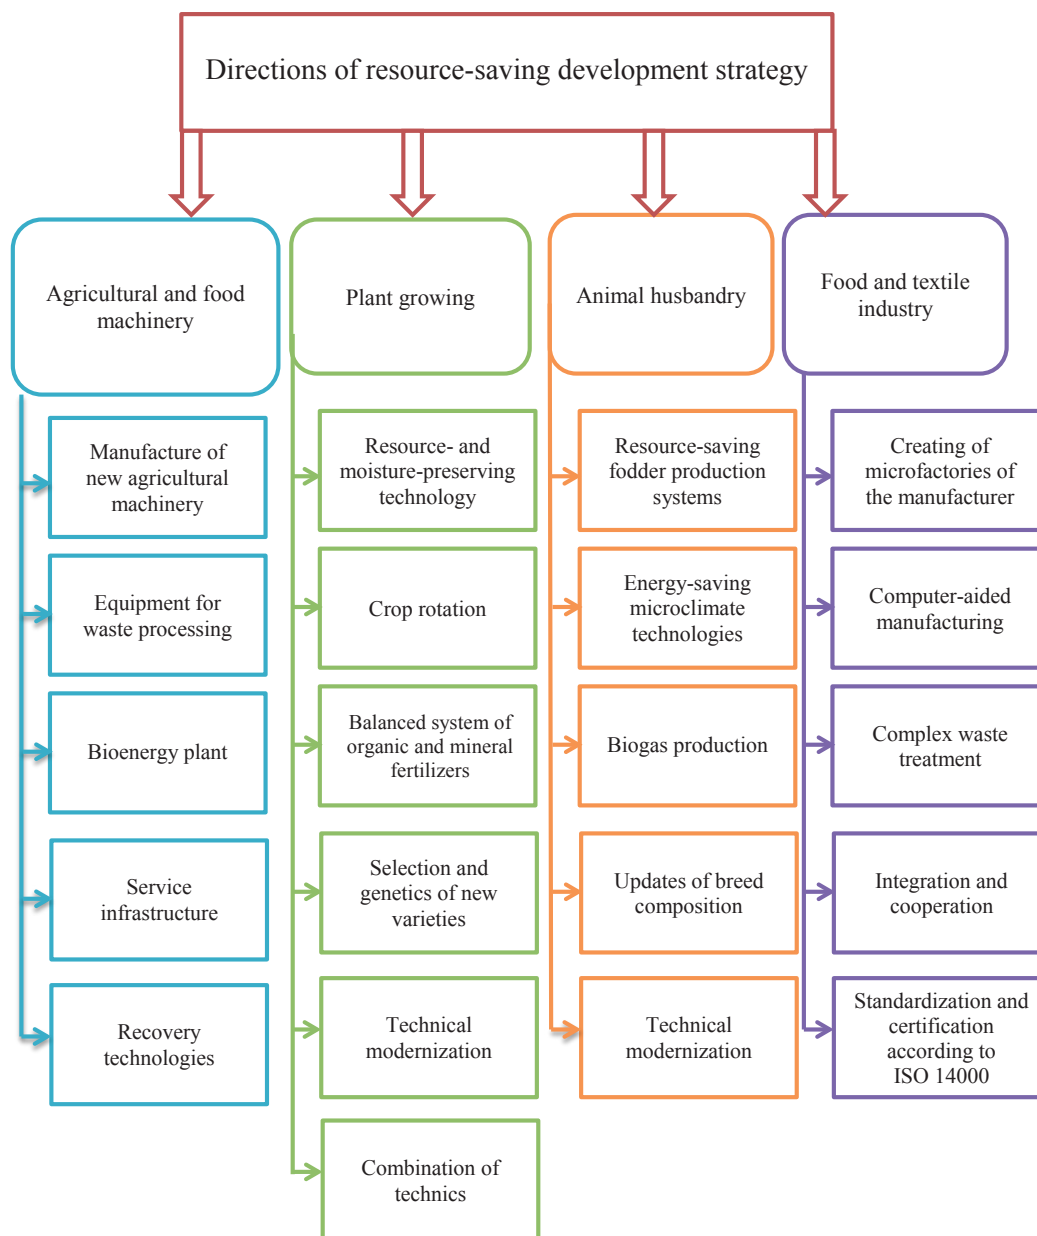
Directions of resource-saving development strategy

Agricultural and food machinery

Manufacture of new agricultural machinery

Equipment for waste processing

Bioenergy plant

Service infrastructure

Recovery technologies

Plant growing

Resource- and moisture-preserving technology

Crop rotation

Balanced system of organic and mineral fertilizers

Selection and genetics of new varieties

Technical modernization

Combination of technics

Animal husbandry

Resource-saving fodder production systems

Energy-saving microclimate technologies

Biogas production

Updates of breed composition

Technical modernization

Food and textile industry

Creating of microfactories of the manufacturer

Computer-aided manufacturing

Complex waste treatment

Integration and cooperation

Standardization and certification according to ISO 14000